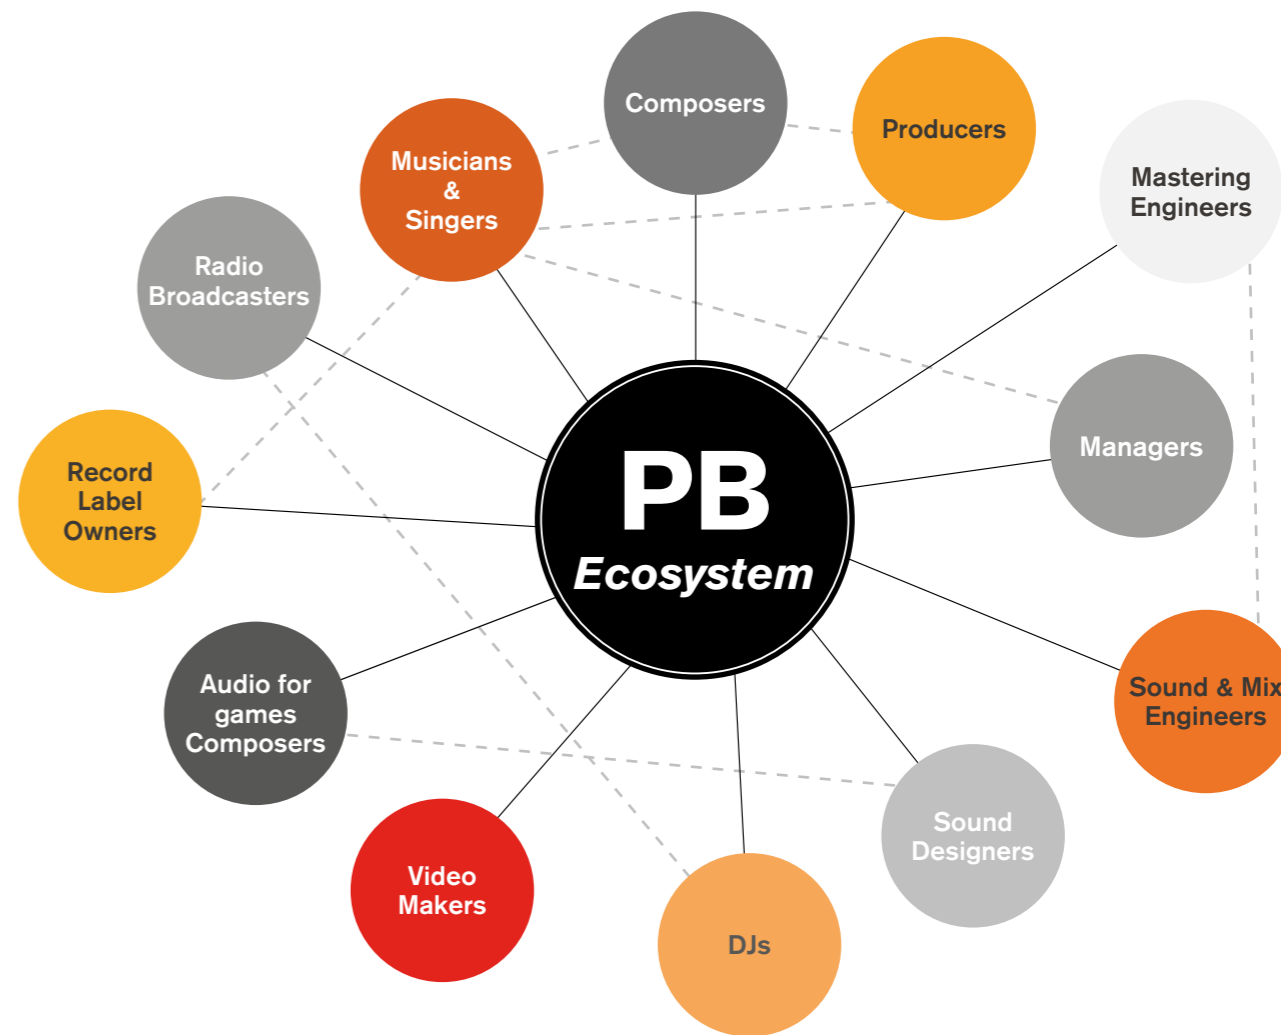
Composers

Producers

Musicians & Singers

Mastering Engineers

Radio Broadcasters

PB Ecosystem

Managers

Record Label Owners

Audio for games Composers

Sound & Mix Engineers

Sound Designers

Video Makers

DJs